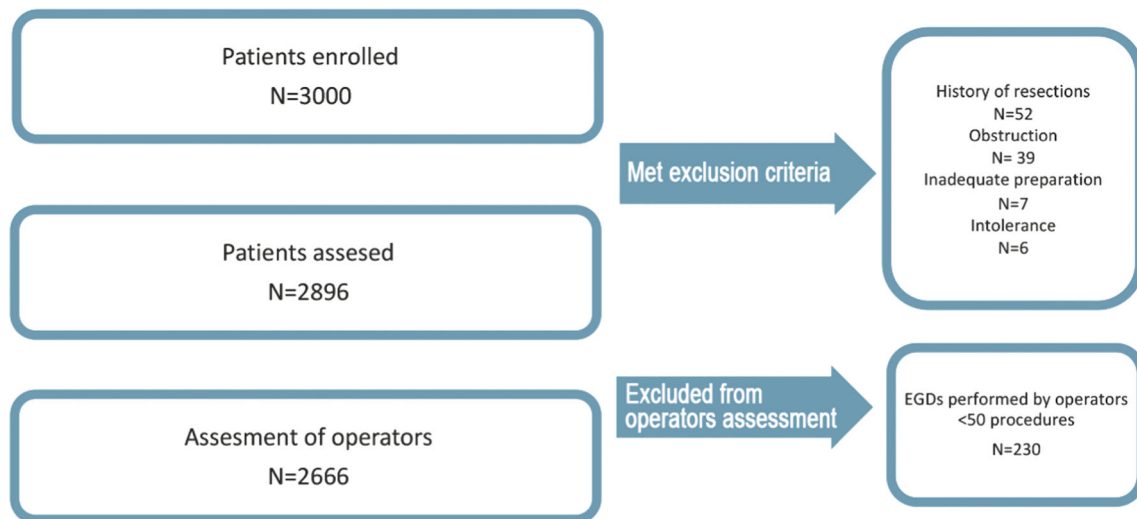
Patients enrolled
N=3000

Met exclusion criteria

History of resections
N=52
Obstruction
N= 39
Inadequate preparation
N=7
Intolerance
N=6

Patients assesed
N=2896

Excluded from operators assessment

EGDs performed by operators <50 procedures
N=230

Assesment of operators
N=2666